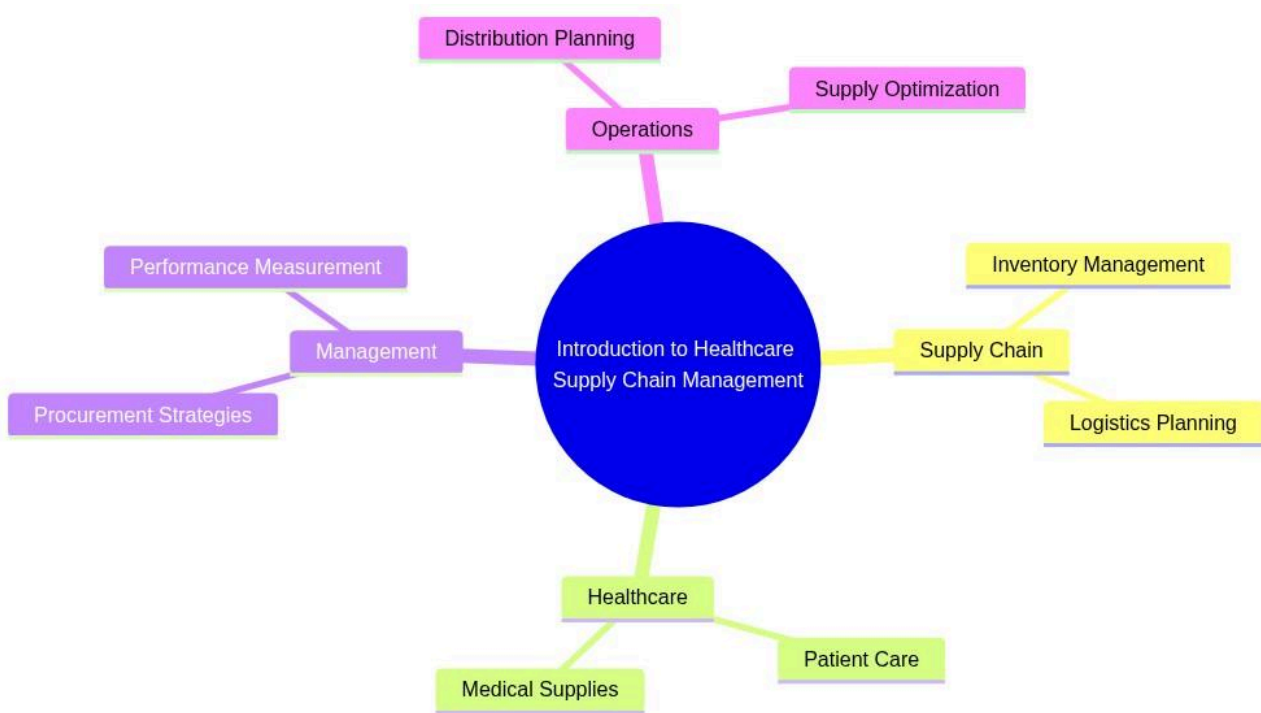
Introduction to Healthcare Supply Chain Management

Operations

Distribution Planning

Supply Optimization

Supply Chain

Inventory Management

Logistics Planning

Healthcare

Patient Care

Medical Supplies

Management

Performance Measurement

Procurement Strategies